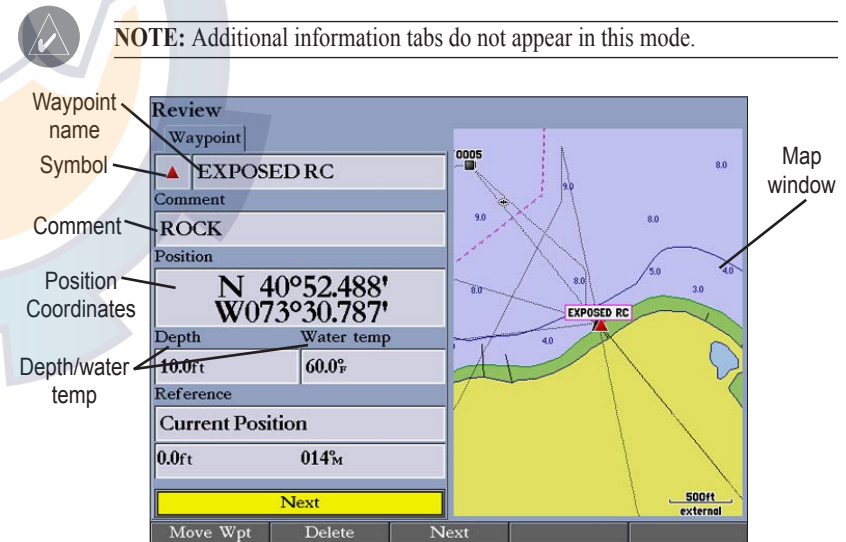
**NOTE:** Additional information tabs do not appear in this mode.

Waypoint name

Symbol

Comment

Position Coordinates

Depth/water temp

Map window

Review

Waypoint

EXPOSED RC

Comment

ROCK

Position

N 40°52.488'
W073°30.787'

Depth

Water temp

10.0ft

60.0°F

Reference

Current Position

0.0ft

014°M

Next

0005

9.0

8.0

9.0

8.0

8.0

5.0

4.0

8.0

3.0

EXPOSED RC

4.0

500ft
external

Move Wpt

Delete

Next